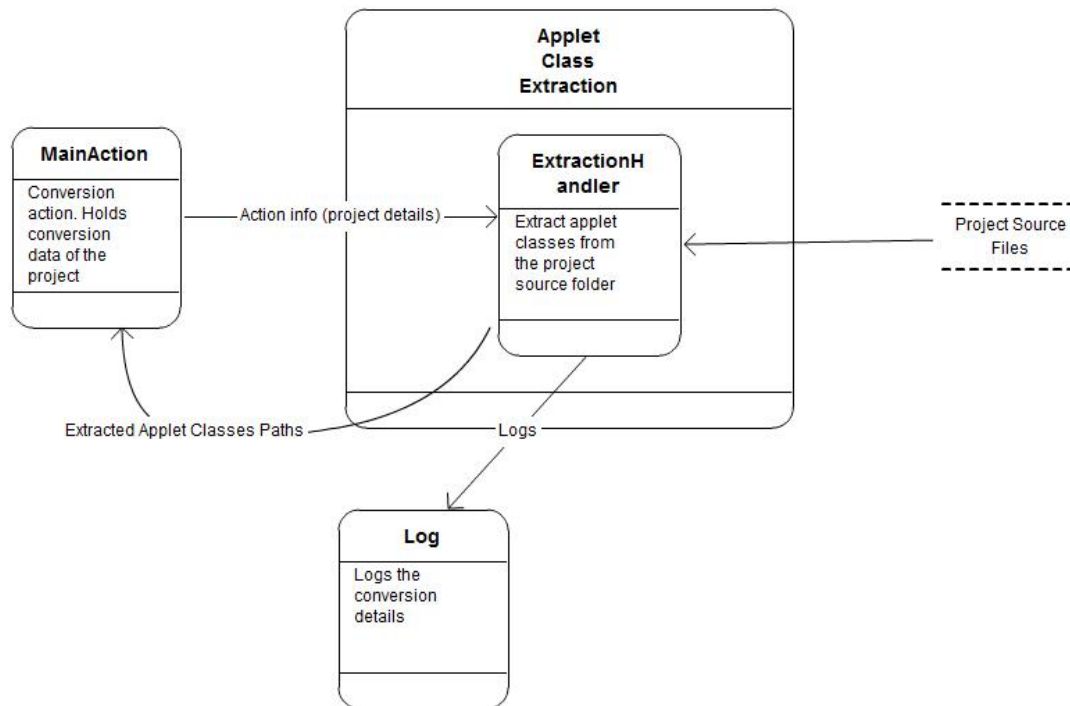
Applet Class Extraction

MainAction

Conversion action. Holds conversion data of the project

Action info (project details)

ExtractionHandler

Extract applet classes from the project source folder

Project Source Files

Extracted Applet Classes Paths

Logs

Log

Logs the conversion details